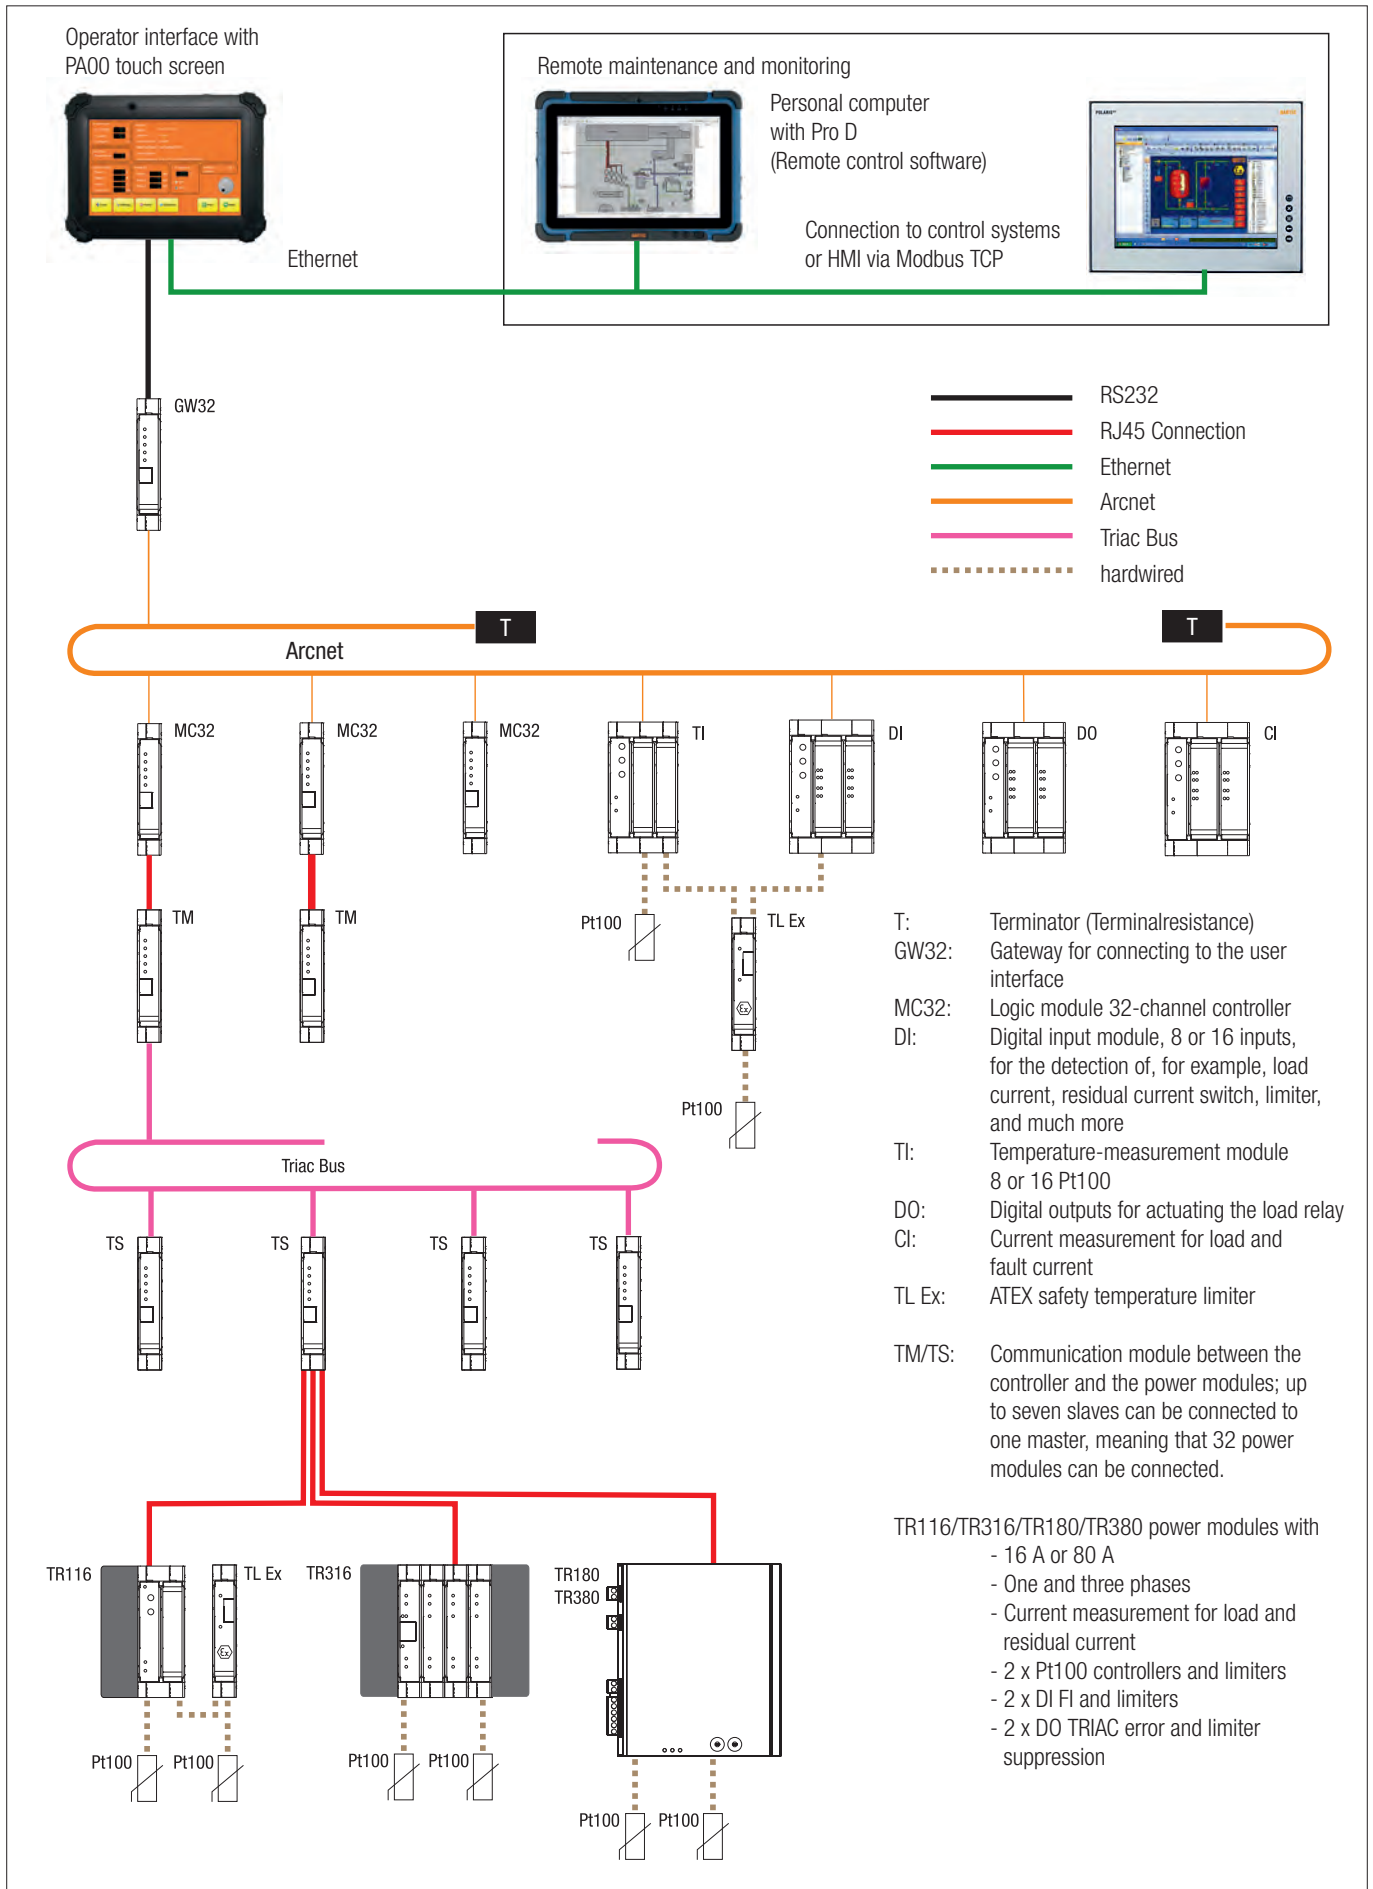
Operator interface with PA00 touch screen

Remote maintenance and monitoring

Personal computer with Pro D (Remote control software)

Connection to control systems or HMI via Modbus TCP

Ethernet

GW32

RS232
RJ45 Connection
Ethernet
Arcnet
Triac Bus
hardwired

T

T

Arcnet

MC32

MC32

MC32

TI

DI

DO

CI

TM

TM

Pt100

TL Ex

Pt100

T: Terminator (Terminalresistance)
GW32: Gateway for connecting to the user interface
MC32: Logic module 32-channel controller
DI: Digital input module, 8 or 16 inputs, for the detection of, for example, load current, residual current switch, limiter, and much more
TI: Temperature-measurement module 8 or 16 Pt100
DO: Digital outputs for actuating the load relay
CI: Current measurement for load and fault current
TL Ex: ATEX safety temperature limiter

TM/TS: Communication module between the controller and the power modules; up to seven slaves can be connected to one master, meaning that 32 power modules can be connected.

Triac Bus

TS

TS

TS

TS

TR116/TR316/TR180/TR380 power modules with
- 16 A or 80 A
- One and three phases
- Current measurement for load and residual current
- 2 x Pt100 controllers and limiters
- 2 x DI FI and limiters
- 2 x DO TRIAC error and limiter suppression

TR116

TL Ex

TR316

TR180
TR380

Pt100

Pt100

Pt100

Pt100

Pt100

Pt100